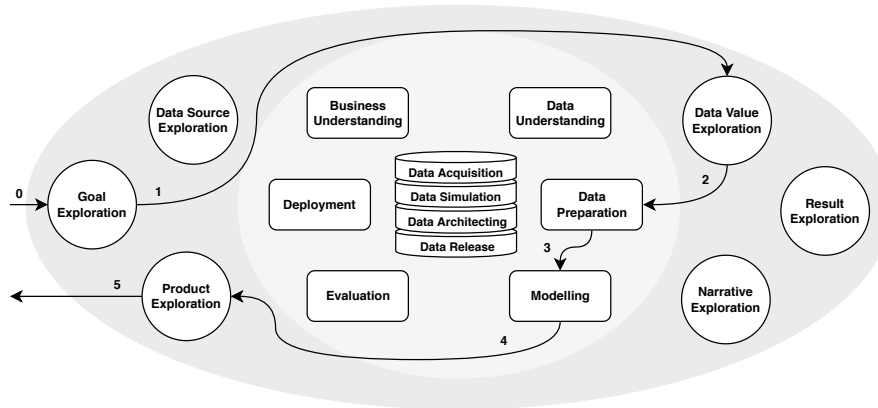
Data Source Exploration

Business Understanding

Data Understanding

Data Value Exploration

0

Goal Exploration

1

Data Acquisition

Data Simulation

Data Architecting

Data Release

Deployment

Data Preparation

2

Result Exploration

3

5

Product Exploration

Evaluation

Modelling

Narrative Exploration

4